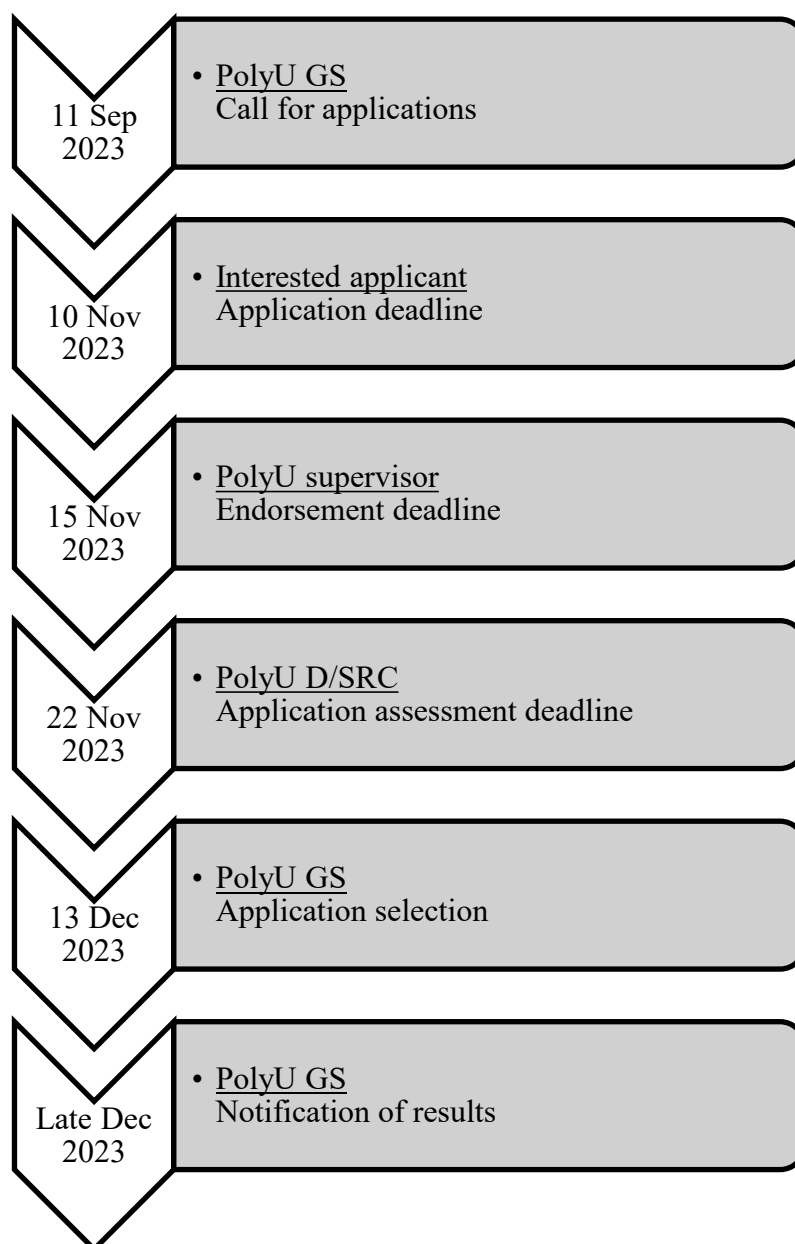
11 Sep 2023

• PolyU GS
Call for applications

10 Nov 2023

• Interested applicant
Application deadline

15 Nov 2023

• PolyU supervisor
Endorsement deadline

22 Nov 2023

• PolyU D/SRC
Application assessment deadline

13 Dec 2023

• PolyU GS
Application selection

Late Dec 2023

• PolyU GS
Notification of results